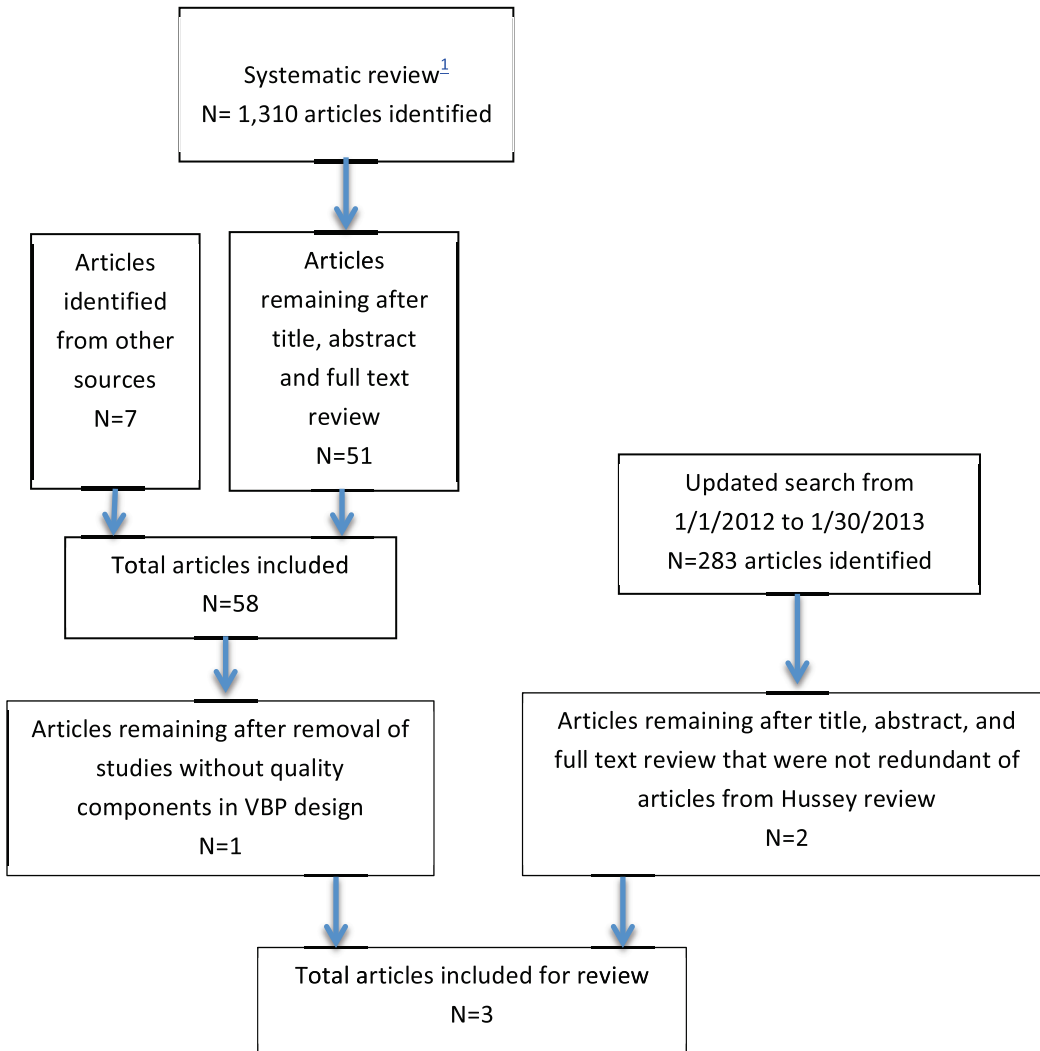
Systematic review$^{1}$
N= 1,310 articles identified

Articles identified from other sources
N=7

Articles remaining after title, abstract and full text review
N=51

Updated search from 1/1/2012 to 1/30/2013
N=283 articles identified

Total articles included
N=58

Articles remaining after removal of studies without quality components in VBP design
N=1

Articles remaining after title, abstract, and full text review that were not redundant of articles from Hussey review
N=2

Total articles included for review
N=3